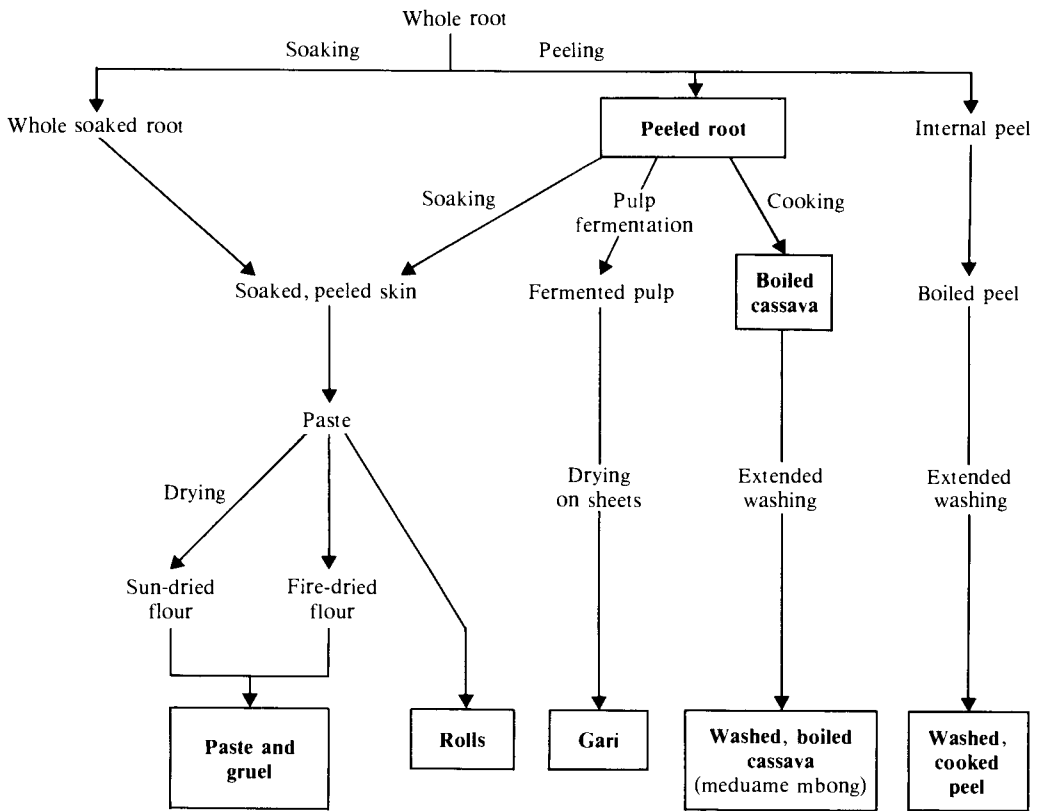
Whole root

Soaking

Peeling

Whole soaked root

Peeled root

Internal peel

Soaking

Pulp fermentation

Cooking

Soaked, peeled skin

Fermented pulp

Boiled cassava

Boiled peel

Paste

Drying

Drying on sheets

Extended washing

Extended washing

Sun-dried flour

Fire-dried flour

Paste and gruel

Rolls

Gari

Washed, boiled cassava (meduame mbong)

Washed, cooked peel